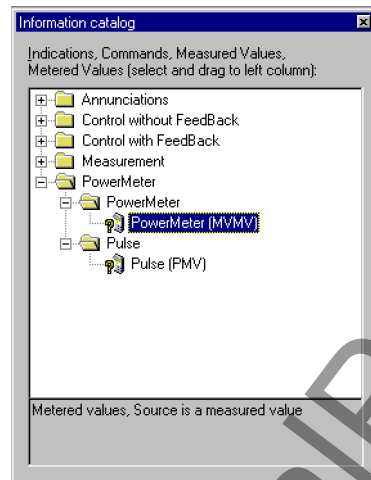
Information catalog

Indications, Commands, Measured Values, Metered Values (select and drag to left column):

Annunciations
Control without FeedBack
Control with FeedBack
Measurement
PowerMeter
PowerMeter
PowerMeter (MVMV)
Pulse
Pulse (PMV)

Metered values, Source is a measured value